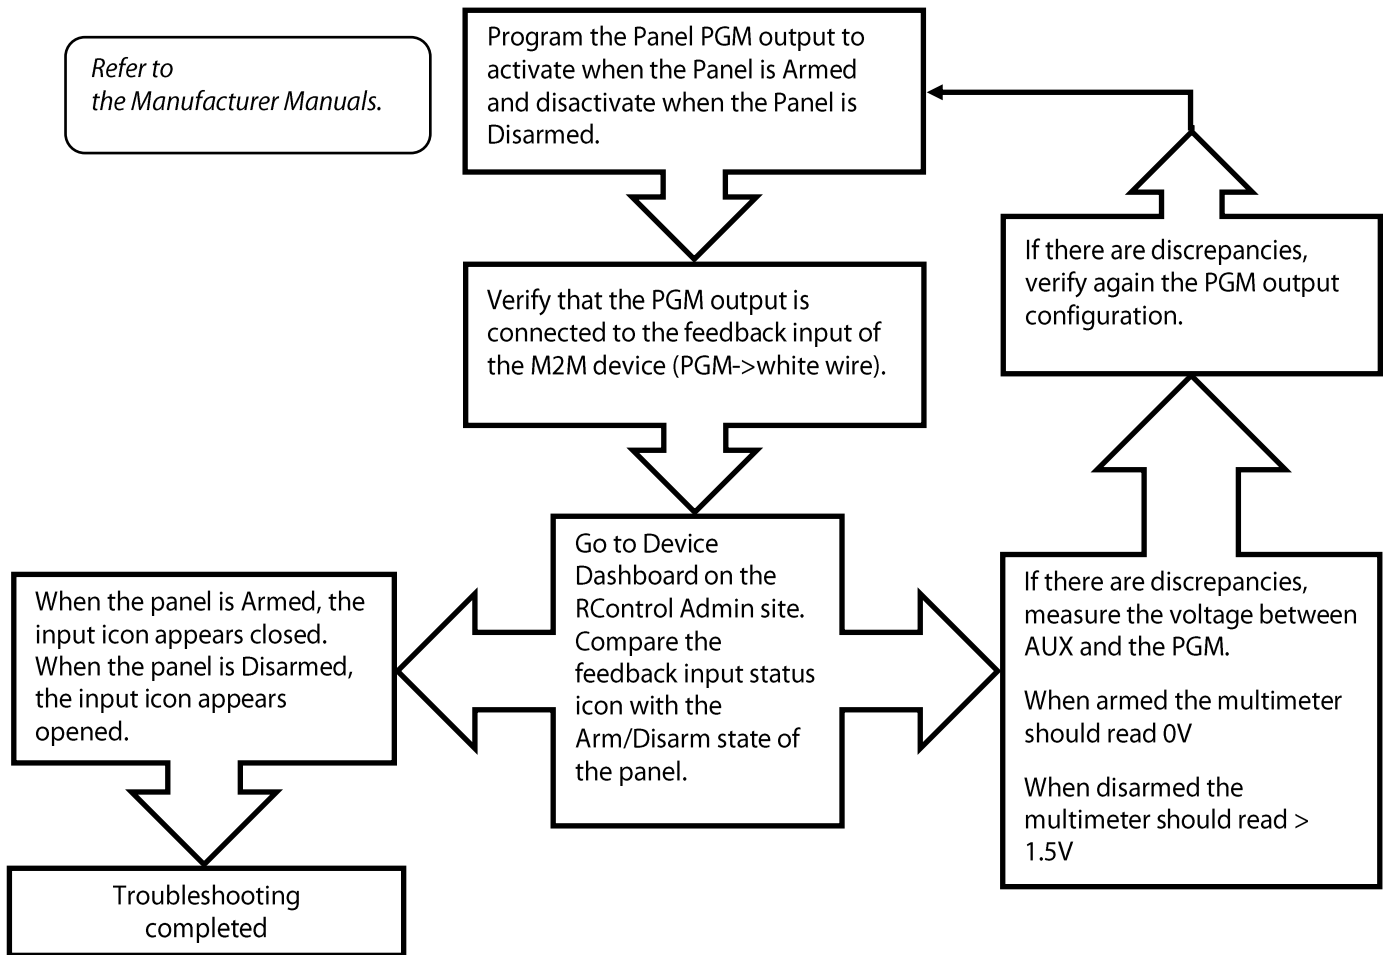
Refer to the Manufacturer Manuals.

Program the Panel PGM output to activate when the Panel is Armed and disactivate when the Panel is Disarmed.

Verify that the PGM output is connected to the feedback input of the M2M device (PGM->white wire).

Go to Device Dashboard on the RControl Admin site. Compare the feedback input status icon with the Arm/Disarm state of the panel.

When the panel is Armed, the input icon appears closed. When the panel is Disarmed, the input icon appears opened.

Troubleshooting completed

If there are discrepancies, measure the voltage between AUX and the PGM.

When armed the multimeter should read 0V

When disarmed the multimeter should read > 1.5V

If there are discrepancies, verify again the PGM output configuration.